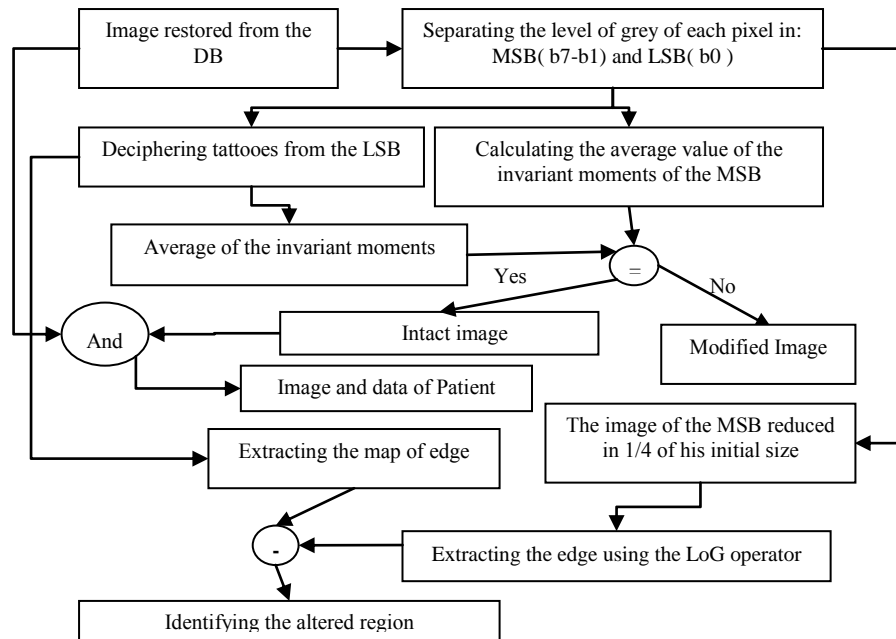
Image restored from the DB

Separating the level of grey of each pixel in: MSB( b7-b1) and LSB( b0 )

Deciphering tattooes from the LSB

Calculating the average value of the invariant moments of the MSB

Average of the invariant moments

=

Yes

No

And

Intact image

Modified Image

Image and data of Patient

The image of the MSB reduced in 1/4 of his initial size

Extracting the map of edge

-

Extracting the edge using the LoG operator

Identifying the altered region